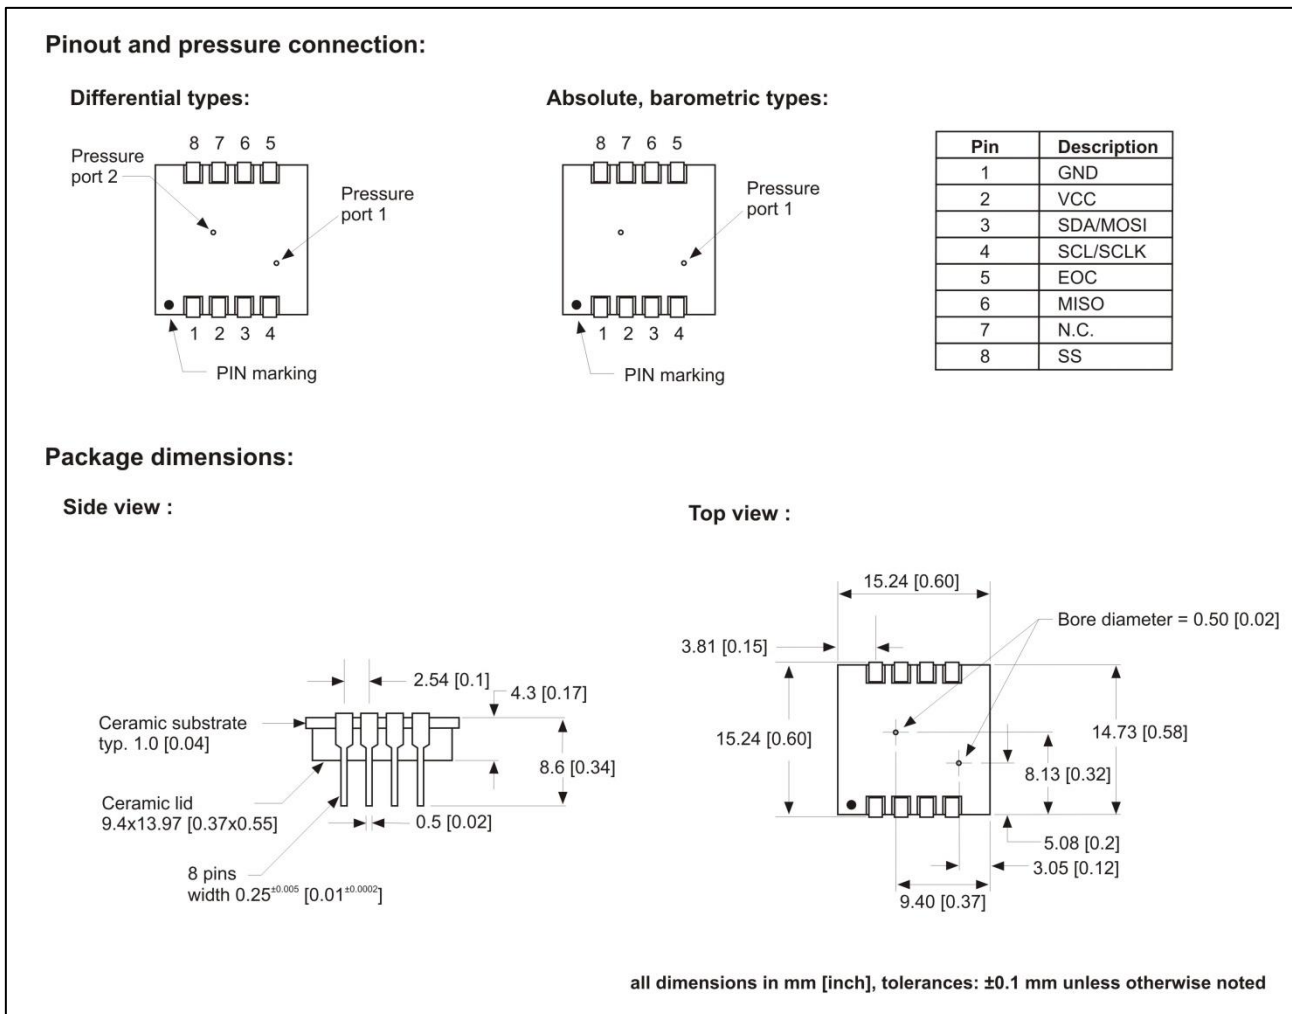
Pinout and pressure connection:

Differential types:

8 7 6 5

Pressure port 2

Pressure port 1

1 2 3 4

PIN marking

Absolute, barometric types:

8 7 6 5

Pressure port 1

1 2 3 4

PIN marking

| Pin | Description |
|---|---|
| 1 | GND |
| 2 | VCC |
| 3 | SDA/MOSI |
| 4 | SCL/SCLK |
| 5 | EOC |
| 6 | MISO |
| 7 | N.C. |
| 8 | SS |

Package dimensions:

Side view :

2.54 [0.1]

4.3 [0.17]

Ceramic substrate typ. 1.0 [0.04]

8.6 [0.34]

Ceramic lid 9.4x13.97 [0.37x0.55]

0.5 [0.02]

8 pins width $0.25^{\pm0.005}$ $[0.01^{\pm0.0002}]$

Top view :

15.24 [0.60]

Bore diameter = 0.50 [0.02]

3.81 [0.15]

15.24 [0.60]

14.73 [0.58]

8.13 [0.32]

5.08 [0.2]

3.05 [0.12]

9.40 [0.37]

all dimensions in mm [inch], tolerances: ±0.1 mm unless otherwise noted